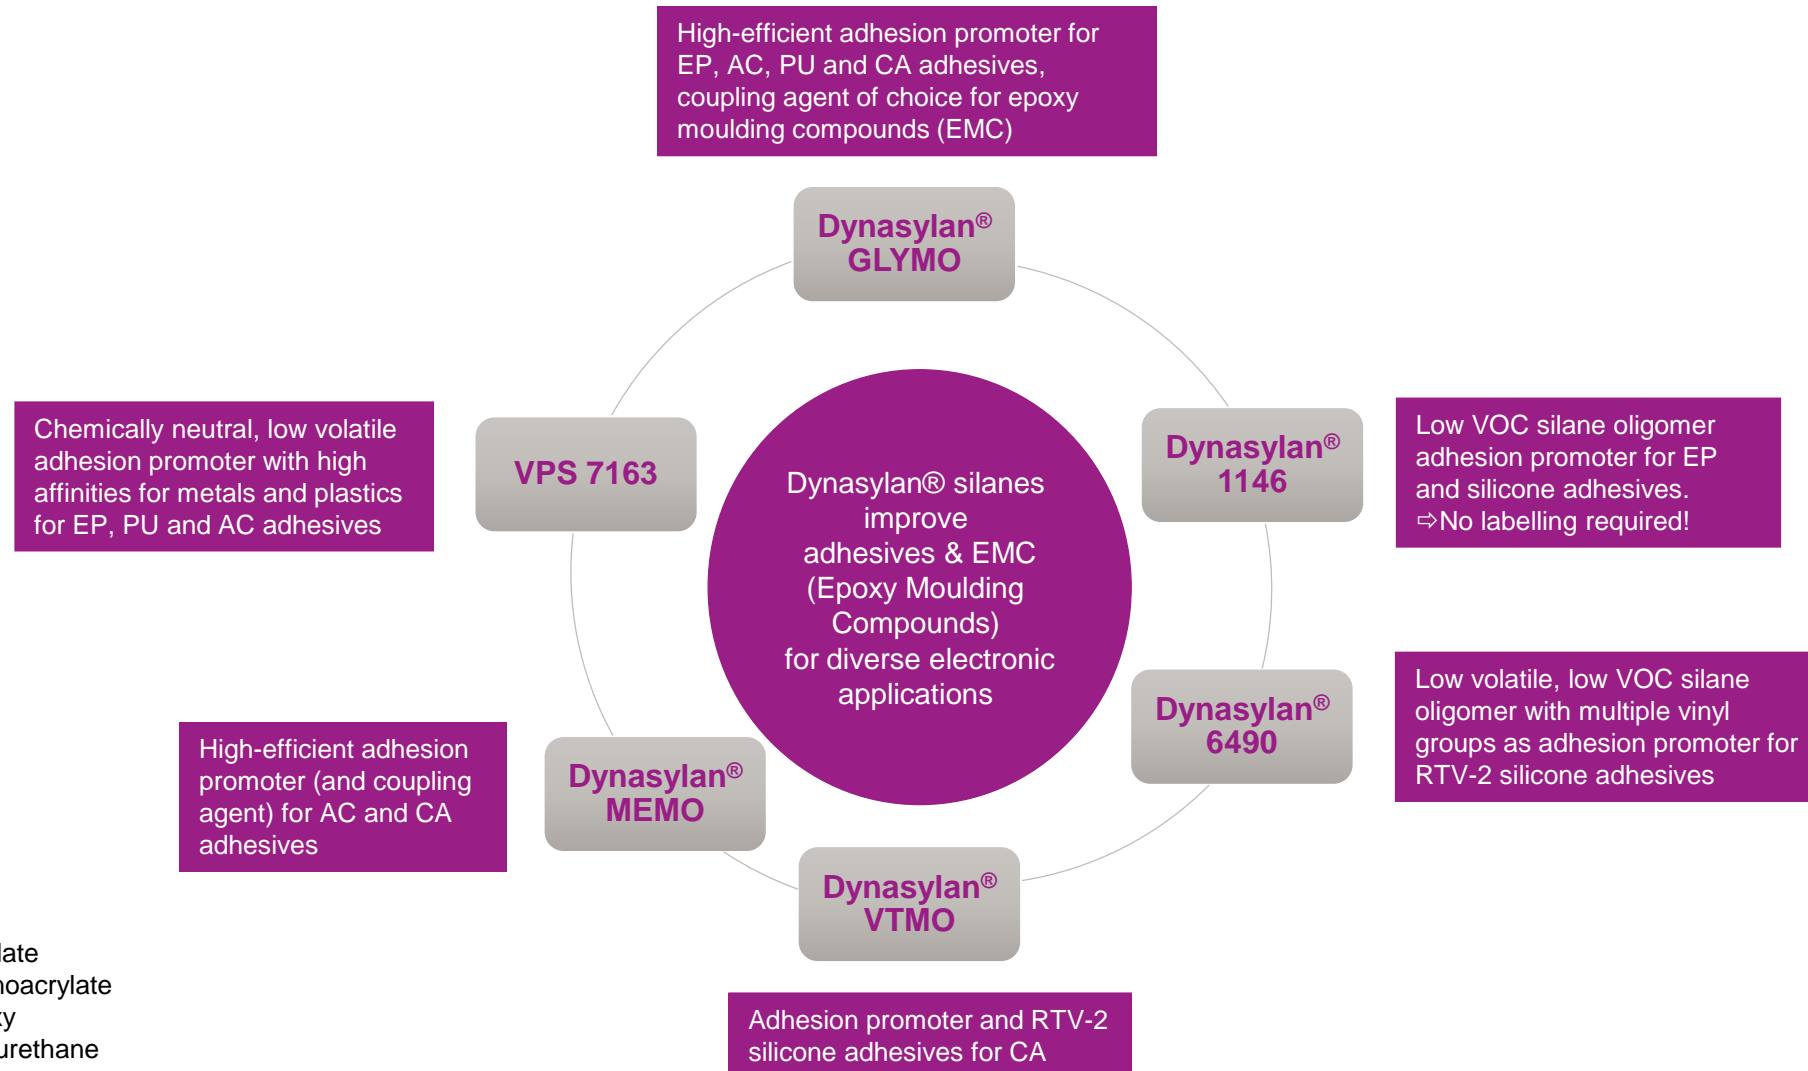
High-efficient adhesion promoter for EP, AC, PU and CA adhesives, coupling agent of choice for epoxy moulding compounds (EMC)

Dynasylan® GLYMO

Chemically neutral, low volatile adhesion promoter with high affinities for metals and plastics for EP, PU and AC adhesives

VPS 7163

Dynasylan® silanes improve adhesives & EMC (Epoxy Moulding Compounds) for diverse electronic applications

Dynasylan® 1146

Low VOC silane oligomer adhesion promoter for EP and silicone adhesives. ⇨No labelling required!

Dynasylan® 6490

Low volatile, low VOC silane oligomer with multiple vinyl groups as adhesion promoter for RTV-2 silicone adhesives

High-efficient adhesion promoter (and coupling agent) for AC and CA adhesives

Dynasylan® MEMO

Dynasylan® VTMO

Adhesion promoter and RTV-2 silicone adhesives for CA

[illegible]late
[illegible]noacrylate
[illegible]y
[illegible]urethane